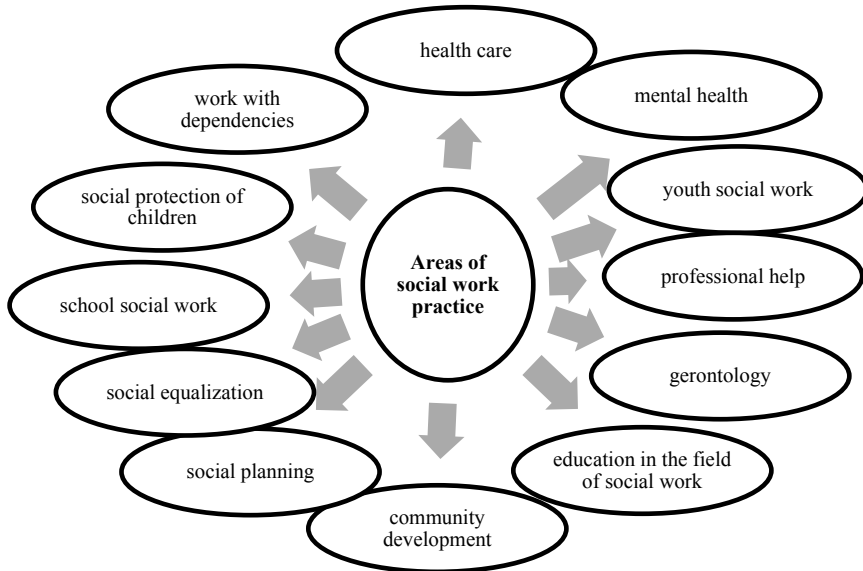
Areas of social work practice

health care

mental health

youth social work

professional help

gerontology

education in the field of social work

community development

social planning

social equalization

school social work

social protection of children

work with dependencies